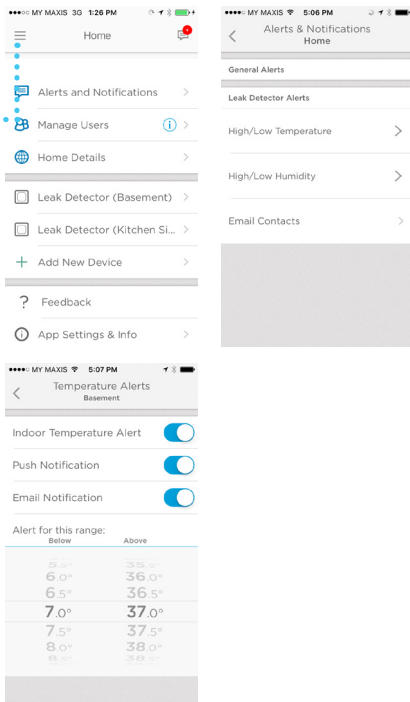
●●●○○ MY MAXIS 3G 1:26 PM

Home

Alerts and Notifications

Manage Users

Home Details

Leak Detector (Basement)

Leak Detector (Kitchen Si...

Add New Device

Feedback

App Settings & Info

●●●○○ MY MAXIS 5:06 PM

Alerts & Notifications
Home

General Alerts

Leak Detector Alerts

High/Low Temperature

High/Low Humidity

Email Contacts

●●●○○ MY MAXIS 5:07 PM

Temperature Alerts
Basement

Indoor Temperature Alert

Push Notification

Email Notification

Alert for this range:

| Below | Above |
|---|---|
| 5.5° | 35.5° |
| 6.0° | 36.0° |
| 6.5° | 36.5° |
| 7.0° | 37.0° |
| 7.5° | 37.5° |
| 8.0° | 38.0° |
| 8.5° | 38.5° |